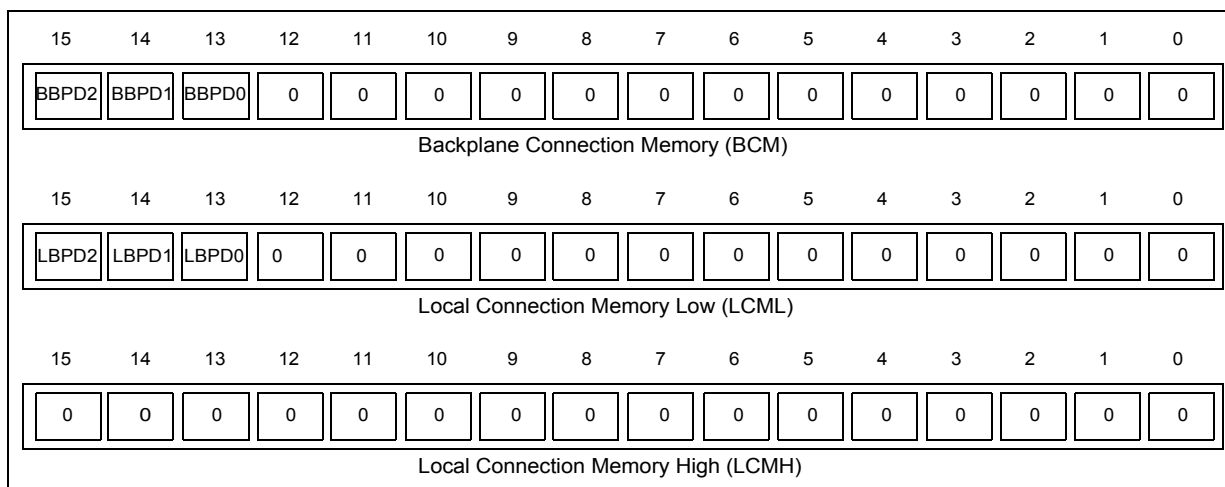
| 15 | 14 | 13 | 12 | 11 | 10 | 9 | 8 | 7 | 6 | 5 | 4 | 3 | 2 | 1 | 0 |
|---|---|---|---|---|---|---|---|---|---|---|---|---|---|---|---|
| BBPD2 | BBPD1 | BBPD0 | 0 | 0 | 0 | 0 | 0 | 0 | 0 | 0 | 0 | 0 | 0 | 0 | 0 |

Backplane Connection Memory (BCM)

| 15 | 14 | 13 | 12 | 11 | 10 | 9 | 8 | 7 | 6 | 5 | 4 | 3 | 2 | 1 | 0 |
|---|---|---|---|---|---|---|---|---|---|---|---|---|---|---|---|
| LBPD2 | LBPD1 | LBPD0 | 0 | 0 | 0 | 0 | 0 | 0 | 0 | 0 | 0 | 0 | 0 | 0 | 0 |

Local Connection Memory Low (LCML)

| 15 | 14 | 13 | 12 | 11 | 10 | 9 | 8 | 7 | 6 | 5 | 4 | 3 | 2 | 1 | 0 |
|---|---|---|---|---|---|---|---|---|---|---|---|---|---|---|---|
| 0 | 0 | 0 | 0 | 0 | 0 | 0 | 0 | 0 | 0 | 0 | 0 | 0 | 0 | 0 | 0 |

Local Connection Memory High (LCMH)